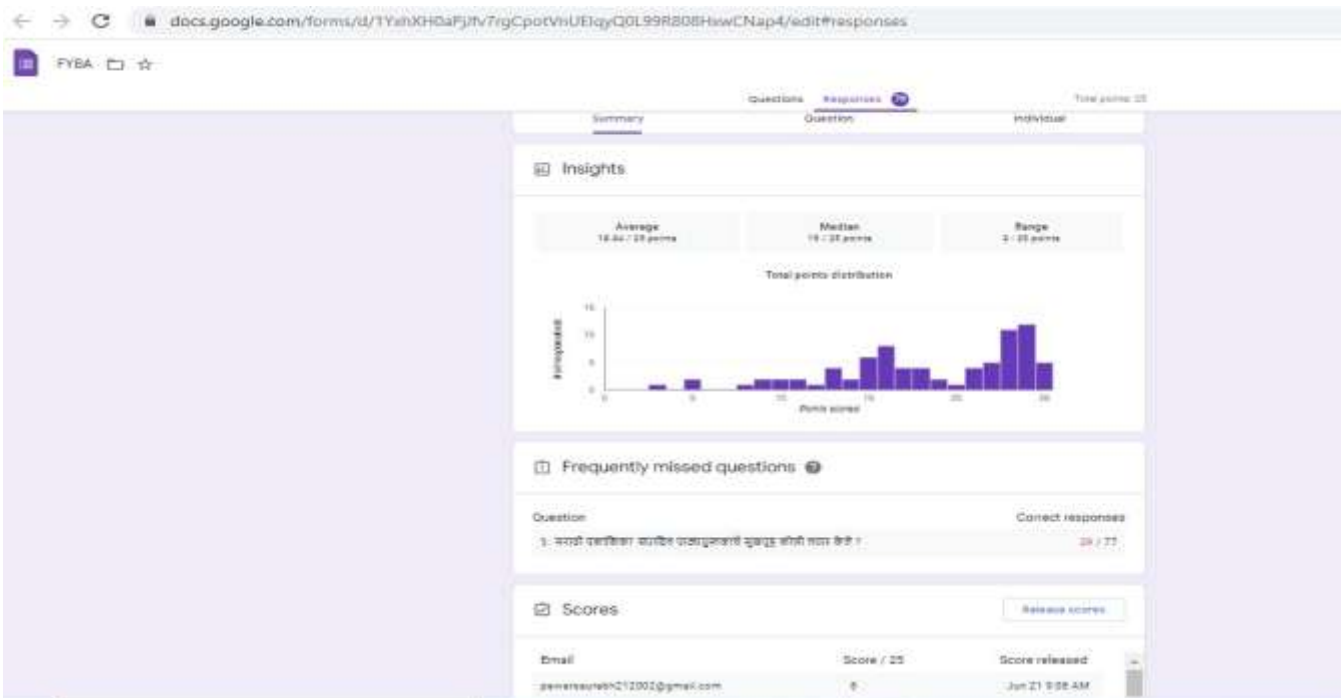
docs.google.com/forms/d/1YshXH0aFjfv7rgCpotVnUElqyQ0L99R808HswCNap4/edit#responses

FYBA

Questions Responses 77

Total points: 25

Summary Question Individual

Insights

Average
16.4x / 25 points

Median
19 / 25 points

Range
3 - 25 points

Total points distribution

15
10
5
0

# of respondents

0 5 10 15 20 25

Points scored

Frequently missed questions

Question

Correct responses

1. मराठी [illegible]

29 / 77

Scores

Release scores

Email

Score / 25

Score released

pawarsaurabh212002@gmail.com

8

Jun 21 9:08 AM